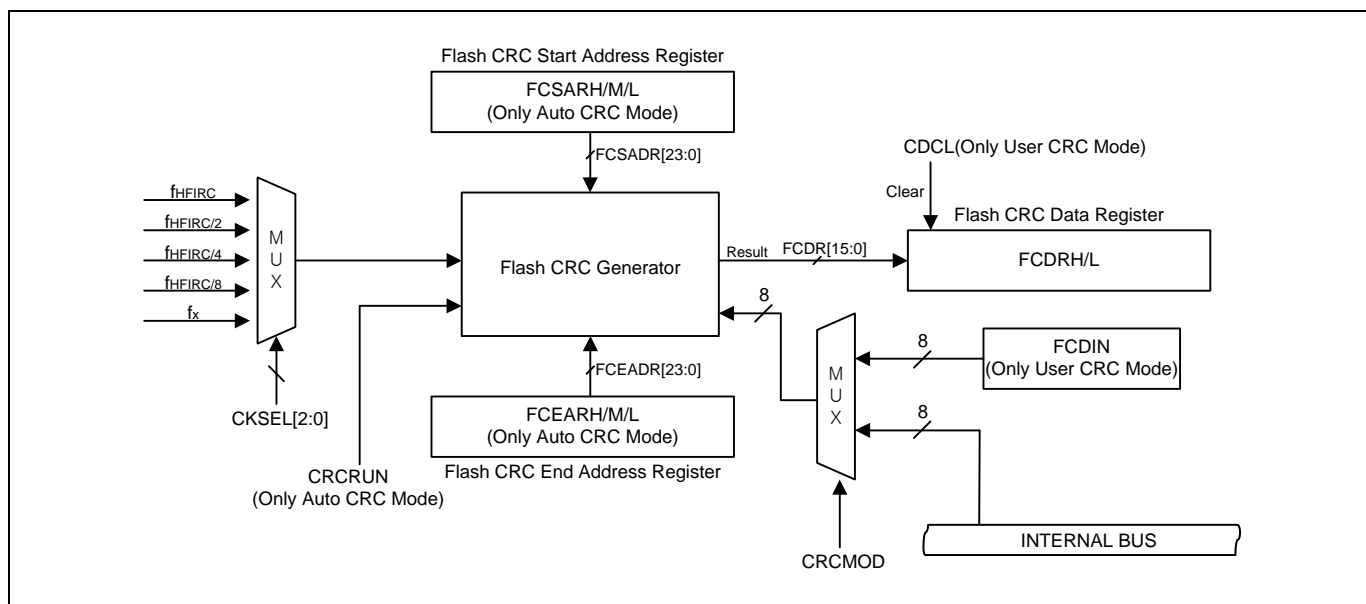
Flash CRC Start Address Register

FCSARH/M/L
(Only Auto CRC Mode)

FCSADR[23:0]

CDCL(Only User CRC Mode)

Clear

Flash CRC Data Register

$f_{HFIRC}$

$f_{HFIRC/2}$

$f_{HFIRC/4}$

$f_{HFIRC/8}$

$f_x$

M
U
X

Flash CRC Generator

Result

FCDR[15:0]

FCDRH/L

8

8

FCDIN
(Only User CRC Mode)

FCEADR[23:0]

M
U
X

8

CKSEL[2:0]

FCEARH/M/L
(Only Auto CRC Mode)

Flash CRC End Address Register

CRCRUN
(Only Auto CRC Mode)

INTERNAL BUS

CRCMOD